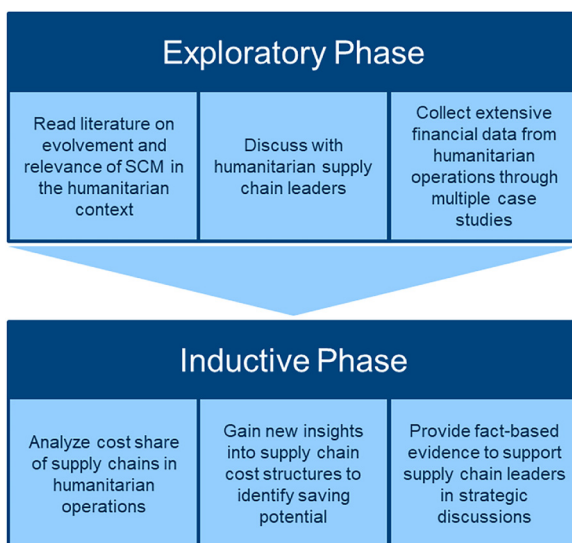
Exploratory Phase

| Read literature on evolvement and relevance of SCM in the humanitarian context | Discuss with humanitarian supply chain leaders | Collect extensive financial data from humanitarian operations through multiple case studies |
|---|---|---|

Inductive Phase

| Analyze cost share of supply chains in humanitarian operations | Gain new insights into supply chain cost structures to identify saving potential | Provide fact-based evidence to support supply chain leaders in strategic discussions |
|---|---|---|